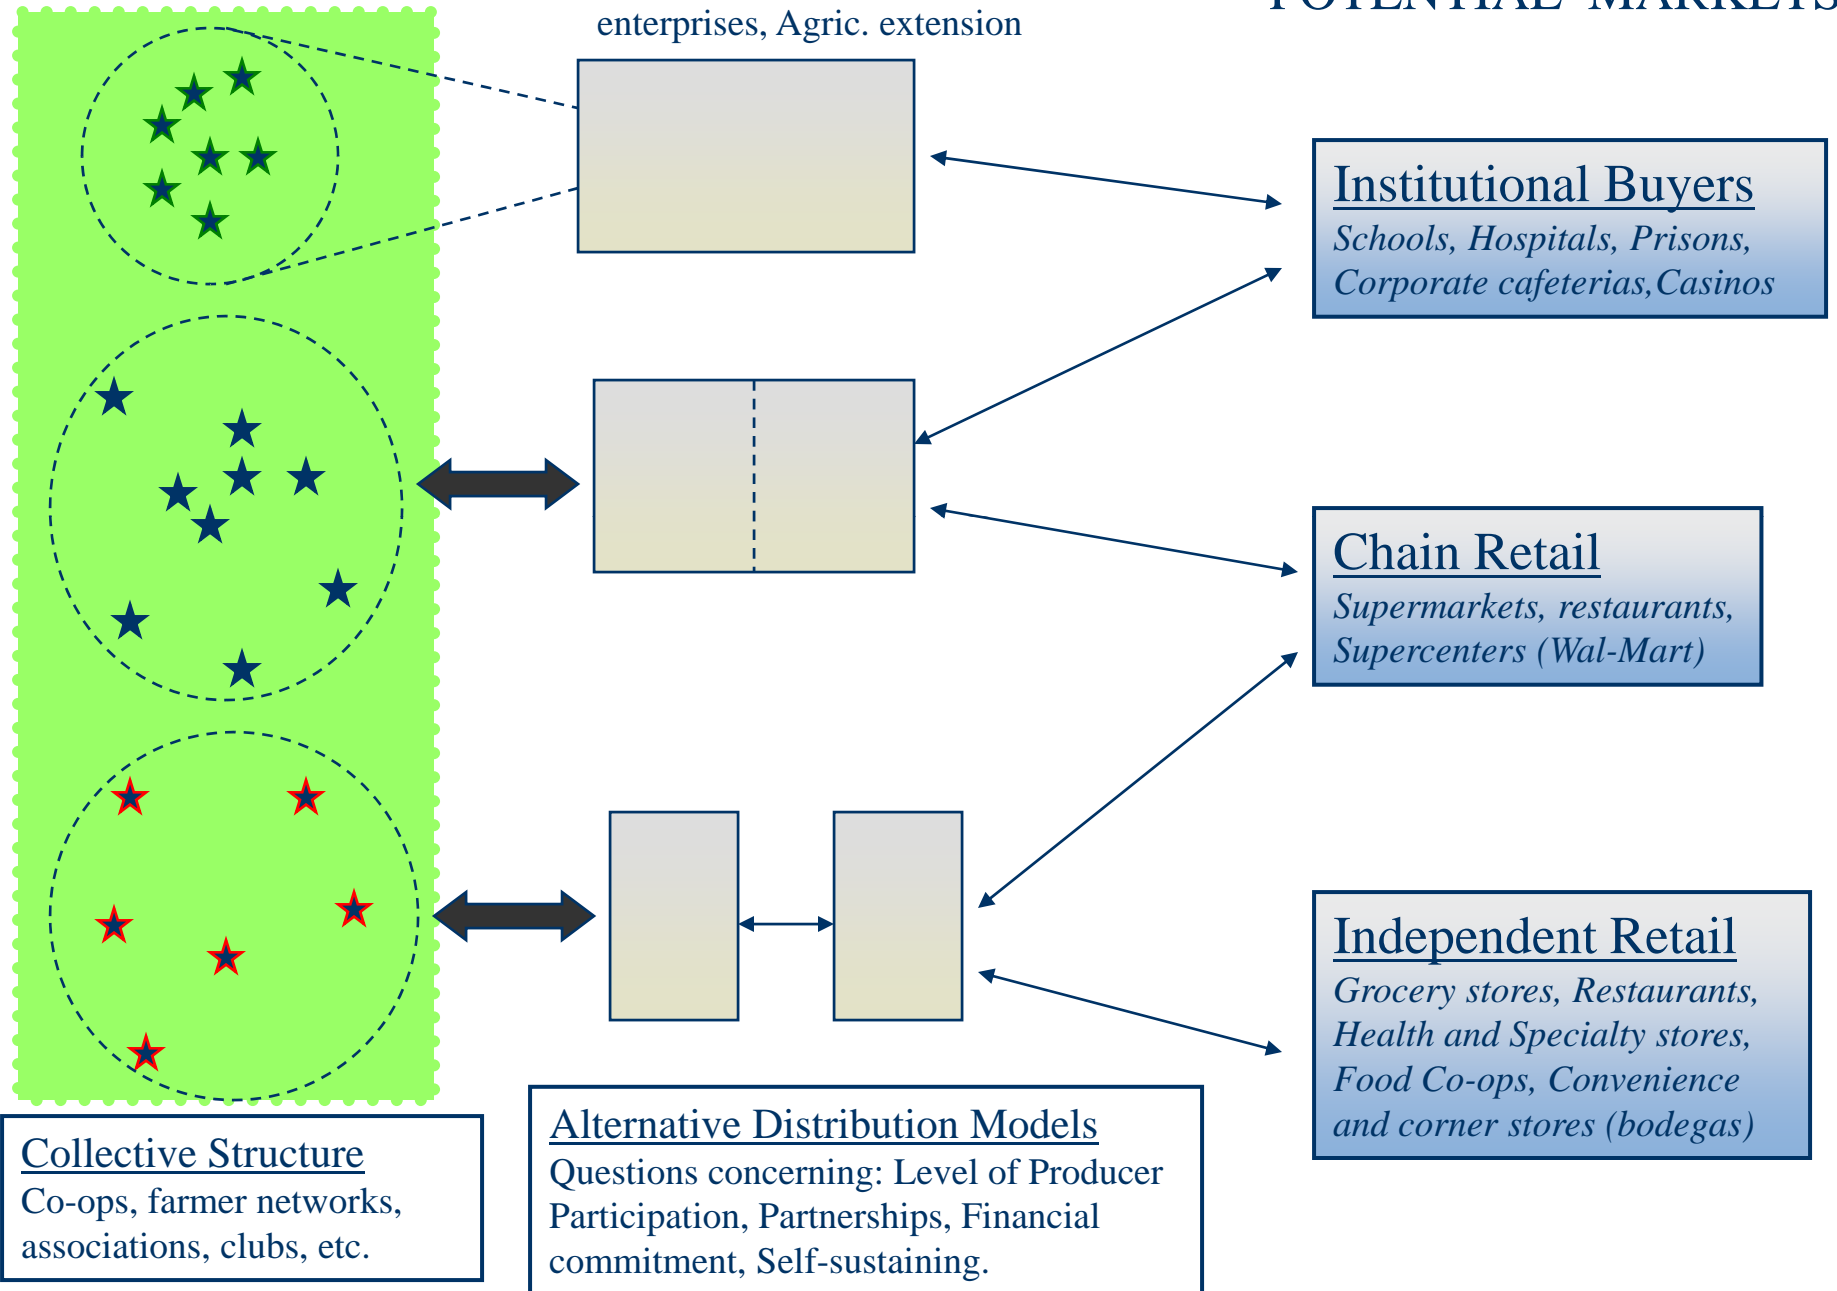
enterprises, Agric. extension

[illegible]

Institutional Buyers
Schools, Hospitals, Prisons, Corporate cafeterias,Casinos

Chain Retail
Supermarkets, restaurants, Supercenters (Wal-Mart)

Independent Retail
Grocery stores, Restaurants, Health and Specialty stores, Food Co-ops, Convenience and corner stores (bodegas)

Collective Structure
Co-ops, farmer networks, associations, clubs, etc.

Alternative Distribution Models
Questions concerning: Level of Producer Participation, Partnerships, Financial commitment, Self-sustaining.